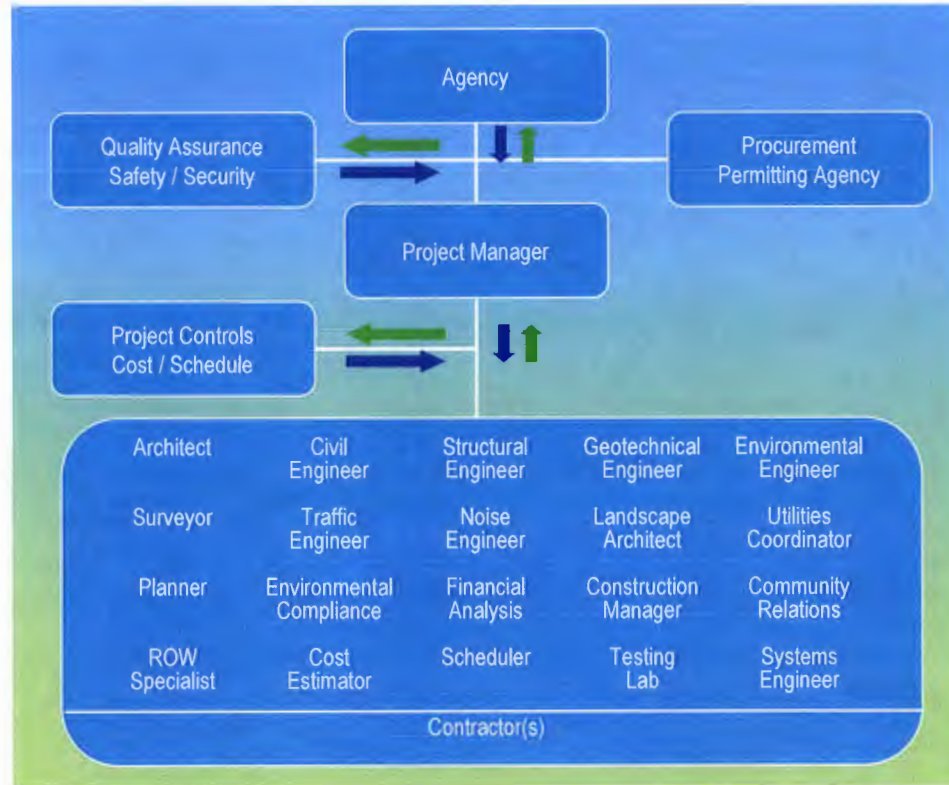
Agency

Quality Assurance
Safety / Security

Procurement
Permitting Agency

Project Manager

Project Controls
Cost / Schedule

| Architect | Civil Engineer | Structural Engineer | Geotechnical Engineer | Environmental Engineer |
|---|---|---|---|---|
| Surveyor | Traffic Engineer | Noise Engineer | Landscape Architect | Utilities Coordinator |
| Planner | Environmental Compliance | Financial Analysis | Construction Manager | Community Relations |
| ROW Specialist | Cost Estimator | Scheduler | Testing Lab | Systems Engineer |

Contractor(s)